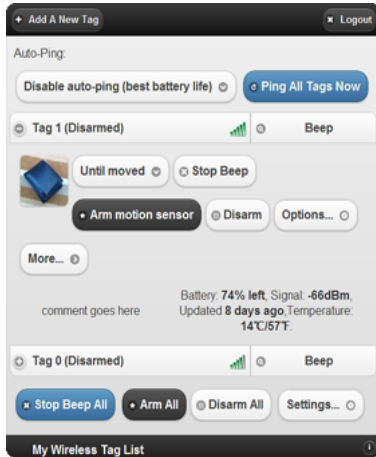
Add A New Tag

Logout

Auto-Ping:

Disable auto-ping (best battery life)

Ping All Tags Now

Tag 1 (Disarmed)

Beep

Until moved

Stop Beep

Arm motion sensor

Disarm

Options...

More...

comment goes here

Battery: **74% left**, Signal: **-66dBm**, Updated **8 days ago**,Temperature: **14℃/57℉**.

Tag 0 (Disarmed)

Beep

Stop Beep All

Arm All

Disarm All

Settings...

My Wireless Tag List